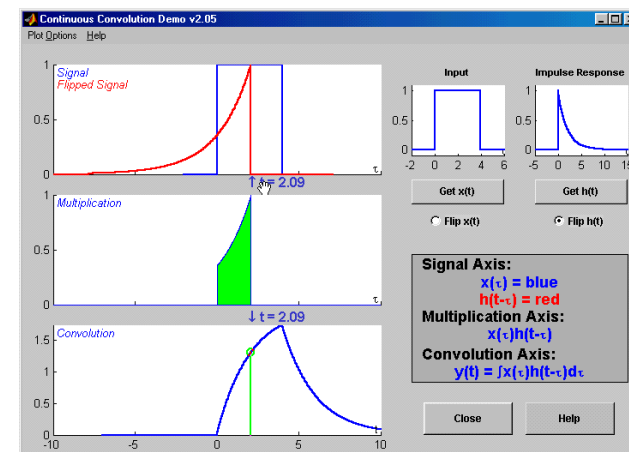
Continuous Convolution Demo v2.05

Plot Options Help

1
Signal
Flipped Signal
0.5
0
τ
↑ t = 2.09

1
Multiplication
0.5
0
τ
↓ t = 2.09

Convolution
1.5
1
0.5
0
-10 -5 0 5 10

Input
1
0.5
0
-2 0 2 4 6

Impulse Response
1
0.5
0
-5 0 5 10 15

Get x(t)
Get h(t)
Flip x(t)
Flip h(t)

Signal Axis:
$x(\tau)$ = blue
$h(t-\tau)$ = red
Multiplication Axis:
$x(\tau)h(t-\tau)$
Convolution Axis:
$y(t) = \int x(\tau)h(t-\tau)d\tau$

Close
Help